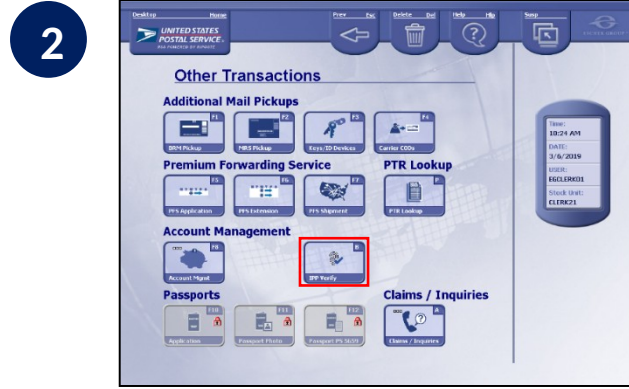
2

Desktop Home

UNITED STATES POSTAL SERVICE

Prev Esc

Delete Del

Help Hlp

Susp

Other Transactions

Additional Mail Pickups

F1 BRM Pickup

F2 MRS Pickup

F3 Keys/ID Devices

F4 Carrier CODs

Premium Forwarding Service

F5 PFS Application

F6 PFS Extension

F7 PFS Shipment

PTR Lookup

P PTR Lookup

Account Management

F8 Account Mgmt

B IPP Verify

Passports

F10 Application

F11 Passport Photo

F12 Passport PS 5659

Claims / Inquiries

A Claims / Inquiries

Time: 10:24 AM

DATE: 3/6/2019

USER: EGCLERK01

Stock Unit: CLERK21